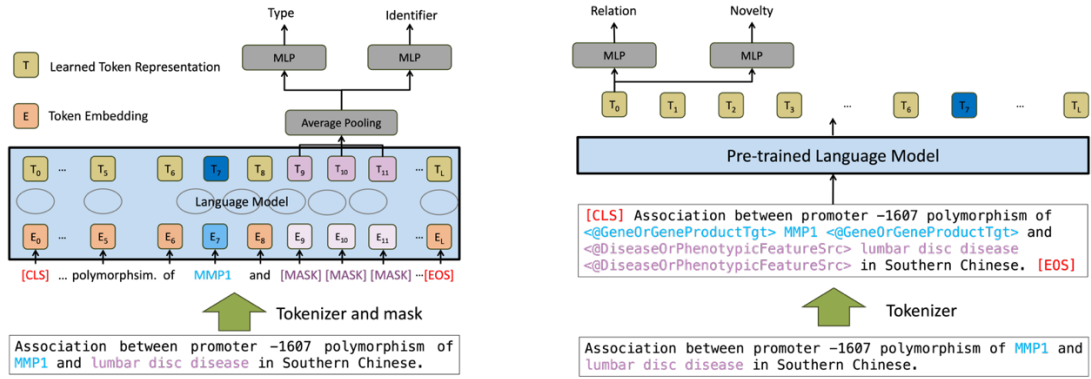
Type

Identifier

MLP

MLP

T Learned Token Representation

E Token Embedding

Average Pooling

$T_0$ … $T_5$ $T_6$ $T_7$ $T_8$ $T_9$ $T_{10}$ $T_{11}$ … $T_L$

Language Model

$E_0$ … $E_5$ $E_6$ $E_7$ $E_8$ $E_9$ $E_{10}$ $E_{11}$ … $E_L$

[CLS] … polymorphsim. of MMP1 and [MASK] [MASK] [MASK] …[EOS]

Tokenizer and mask

Association between promoter −1607 polymorphism of MMP1 and lumbar disc disease in Southern Chinese.

Relation

Novelty

MLP

MLP

$T_0$ $T_1$ $T_2$ $T_3$ … $T_6$ $T_7$ … $T_L$

Pre-trained Language Model

[CLS] Association between promoter −1607 polymorphism of <@GeneOrGeneProductTgt> MMP1 <@GeneOrGeneProductTgt> and <@DiseaseOrPhenotypicFeatureSrc> lumbar disc disease <@DiseaseOrPhenotypicFeatureSrc> in Southern Chinese. [EOS]

Tokenizer

Association between promoter −1607 polymorphism of MMP1 and lumbar disc disease in Southern Chinese.